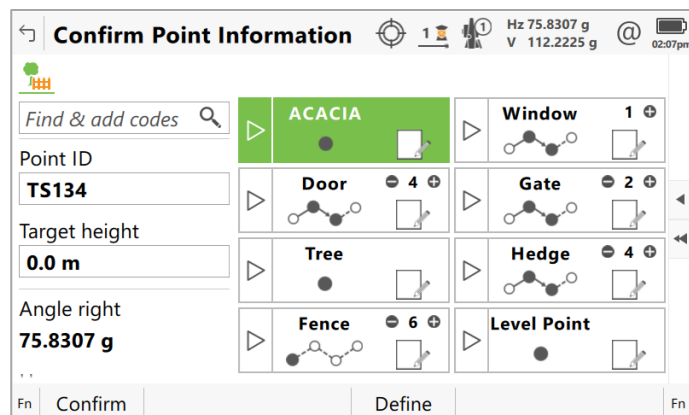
Confirm Point Information
1
1
Hz 75.8307 g
V 112.2225 g
@
02:07pm

Find & add codes
Point ID
TS134
Target height
0.0 m
Angle right
75.8307 g

| ACACIA | Window 1 |
|---|---|
| Door 4 | Gate 2 |
| Tree | Hedge 4 |
| Fence 6 | Level Point |

Fn Confirm Define Fn